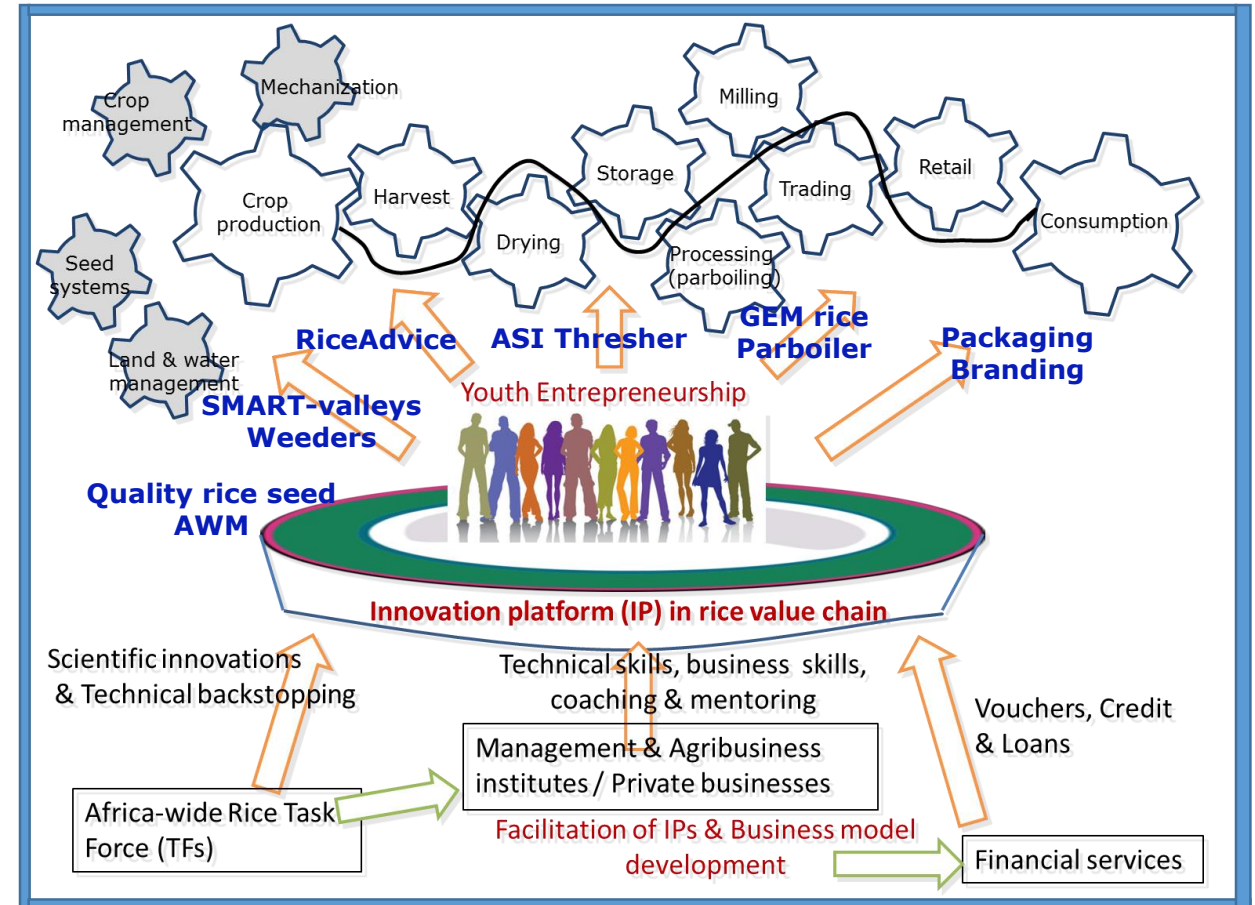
Crop management

Mechanization

Crop production

Harvest

Drying

Storage

Milling

Processing (parboiling)

Trading

Retail

Consumption

Seed systems

Land & water management

RiceAdvice

ASI Thresher

GEM rice Parboiler

Packaging Branding

SMART-valleys Weeders

Youth Entrepreneurship

Quality rice seed AWM

Innovation platform (IP) in rice value chain

Scientific innovations & Technical backstopping

Technical skills, business skills, coaching & mentoring

Vouchers, Credit & Loans

Management & Agribusiness institutes / Private businesses

Africa-wide Rice Task Force (TFs)

Facilitation of IPs & Business model development

Financial services